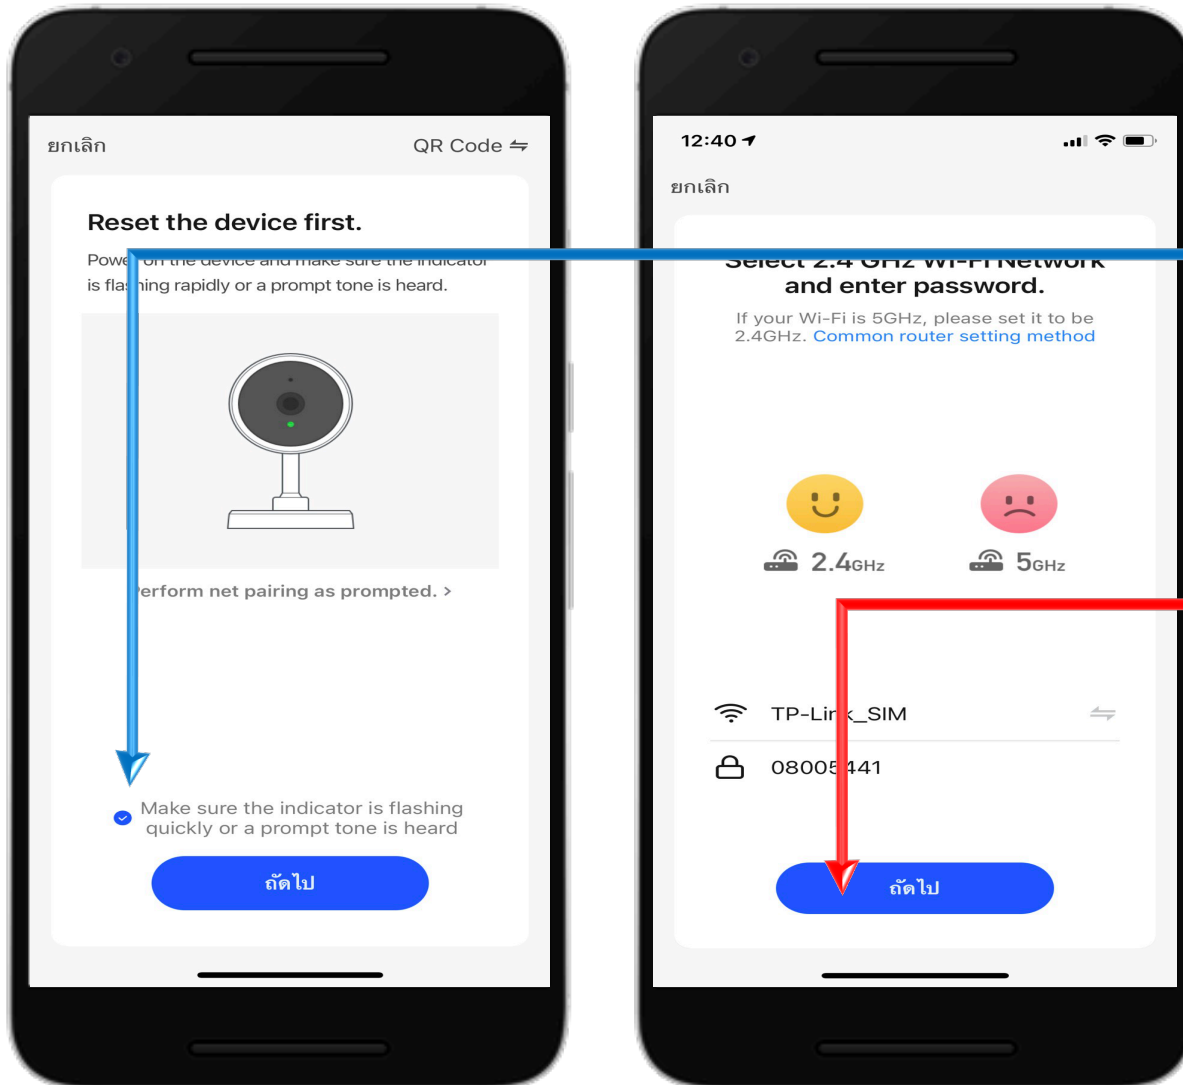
ยกเลิก

QR Code ⇆

Reset the device first.

Powe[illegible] on the device and make sure the indicator is fla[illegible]hing rapidly or a prompt tone is heard.

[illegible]erform net pairing as prompted. >

Make sure the indicator is flashing quickly or a prompt tone is heard

ถัดไป

12:40

ยกเลิก

Select 2.4 GHz Wi-Fi Network and enter password.

If your Wi-Fi is 5GHz, please set it to be 2.4GHz. Common router setting method

2.4GHz

5GHz

TP-Li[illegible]_SIM

0800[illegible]441

ถัดไป